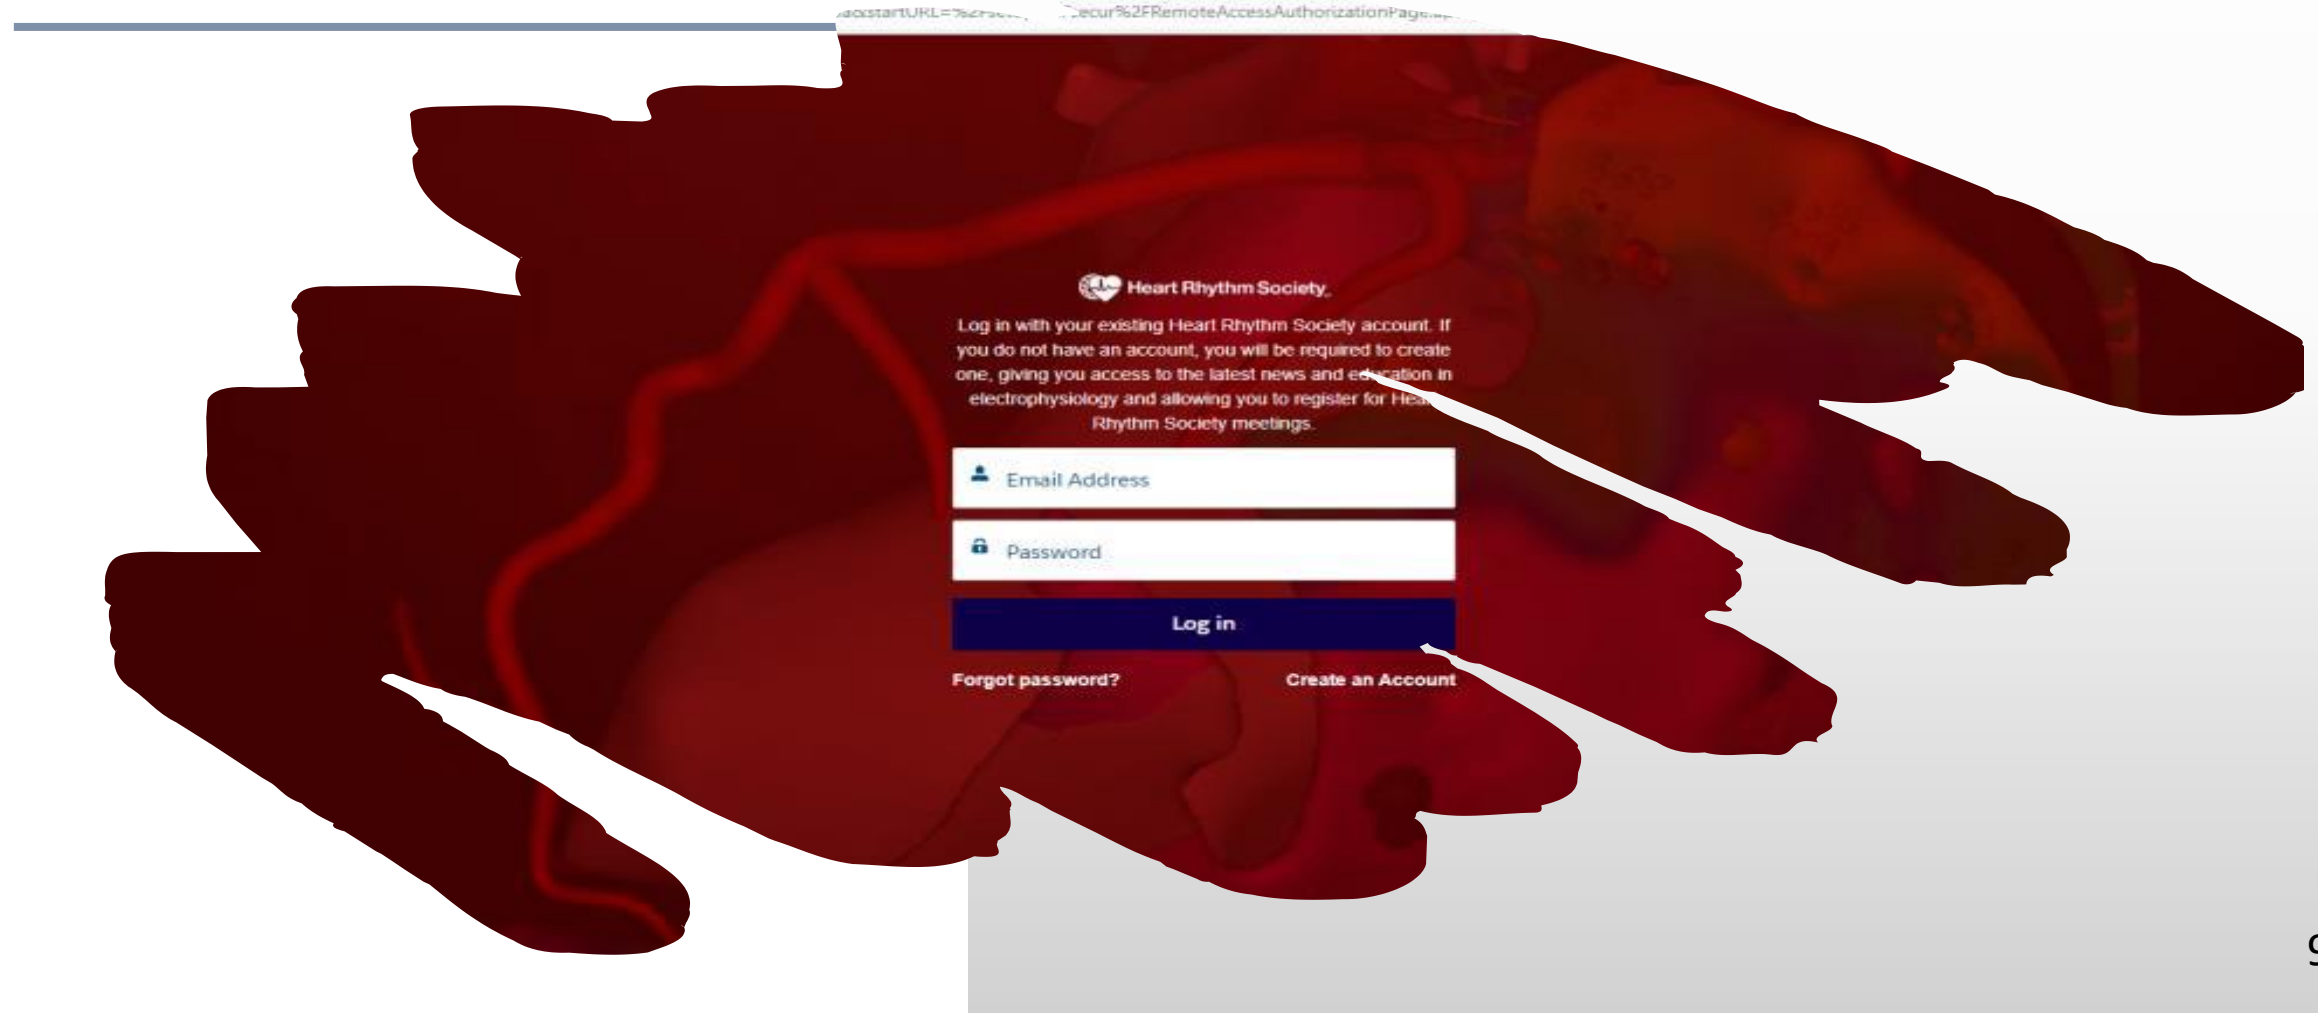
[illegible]startURL=%2F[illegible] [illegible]ecur%2FRemoteAccessAuthorizationPage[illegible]

Heart Rhythm Society

Log in with your existing Heart Rhythm Society account. If you do not have an account, you will be required to create one, giving you access to the latest news and education in electrophysiology and allowing you to register for Heart Rhythm Society meetings.

Email Address

Password

Log in

Forgot password?

Create an Account

9